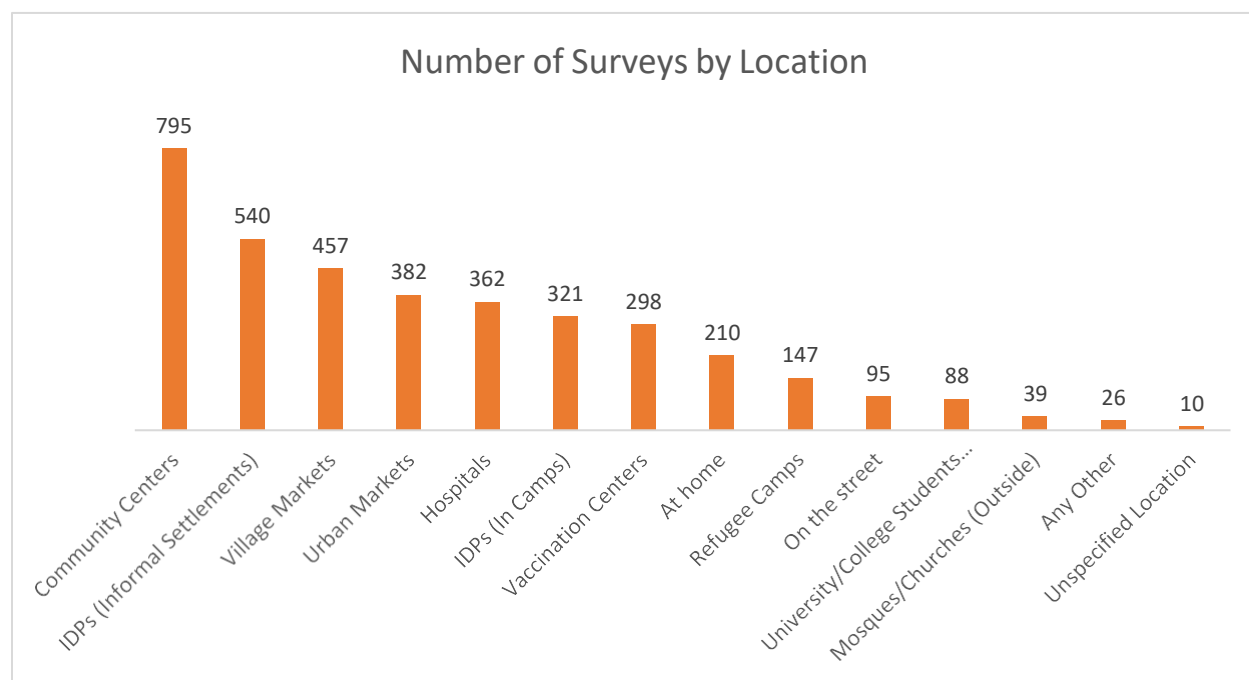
Number of Surveys by Location

| Location | Number |
|---|---|
| Community Centers | 795 |
| IDPs (Informal Settlements) | 540 |
| Village Markets | 457 |
| Urban Markets | 382 |
| Hospitals | 362 |
| IDPs (In Camps) | 321 |
| Vaccination Centers | 298 |
| At home | 210 |
| Refugee Camps | 147 |
| On the street | 95 |
| University/College Students... | 88 |
| Mosques/Churches (Outside) | 39 |
| Any Other | 26 |
| Unspecified Location | 10 |